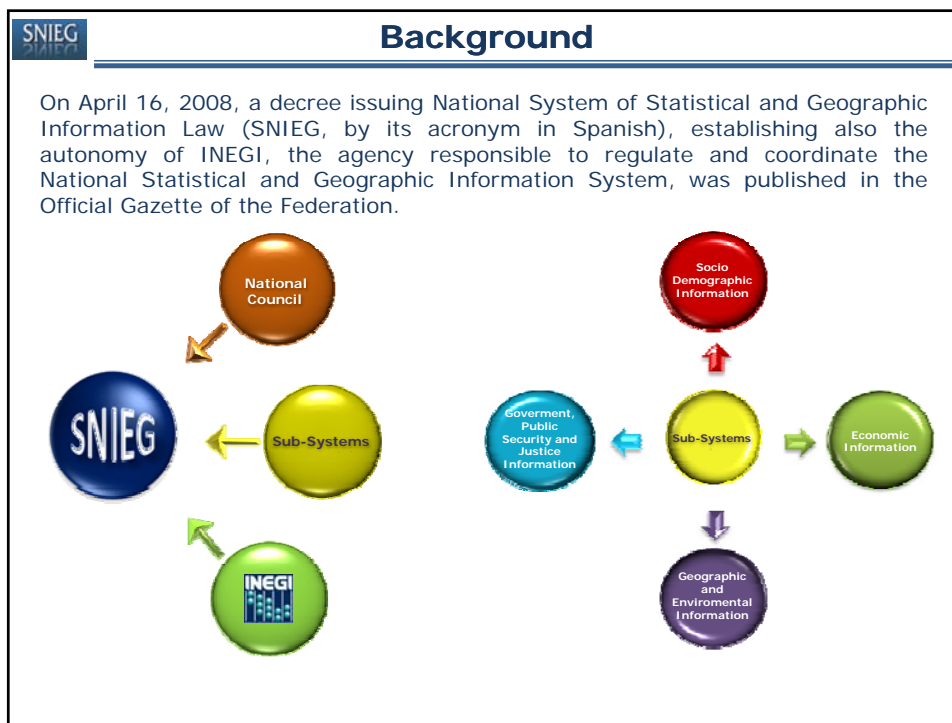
SNIEG

Background

On April 16, 2008, a decree issuing National System of Statistical and Geographic Information Law (SNIEG, by its acronym in Spanish), establishing also the autonomy of INEGI, the agency responsible to regulate and coordinate the National Statistical and Geographic Information System, was published in the Official Gazette of the Federation.

National Council

SNIEG

Sub-Systems

INEGI

Socio Demographic Information

Goverment, Public Security and Justice Information

Sub-Systems

Economic Information

Geographic and Enviromental Information